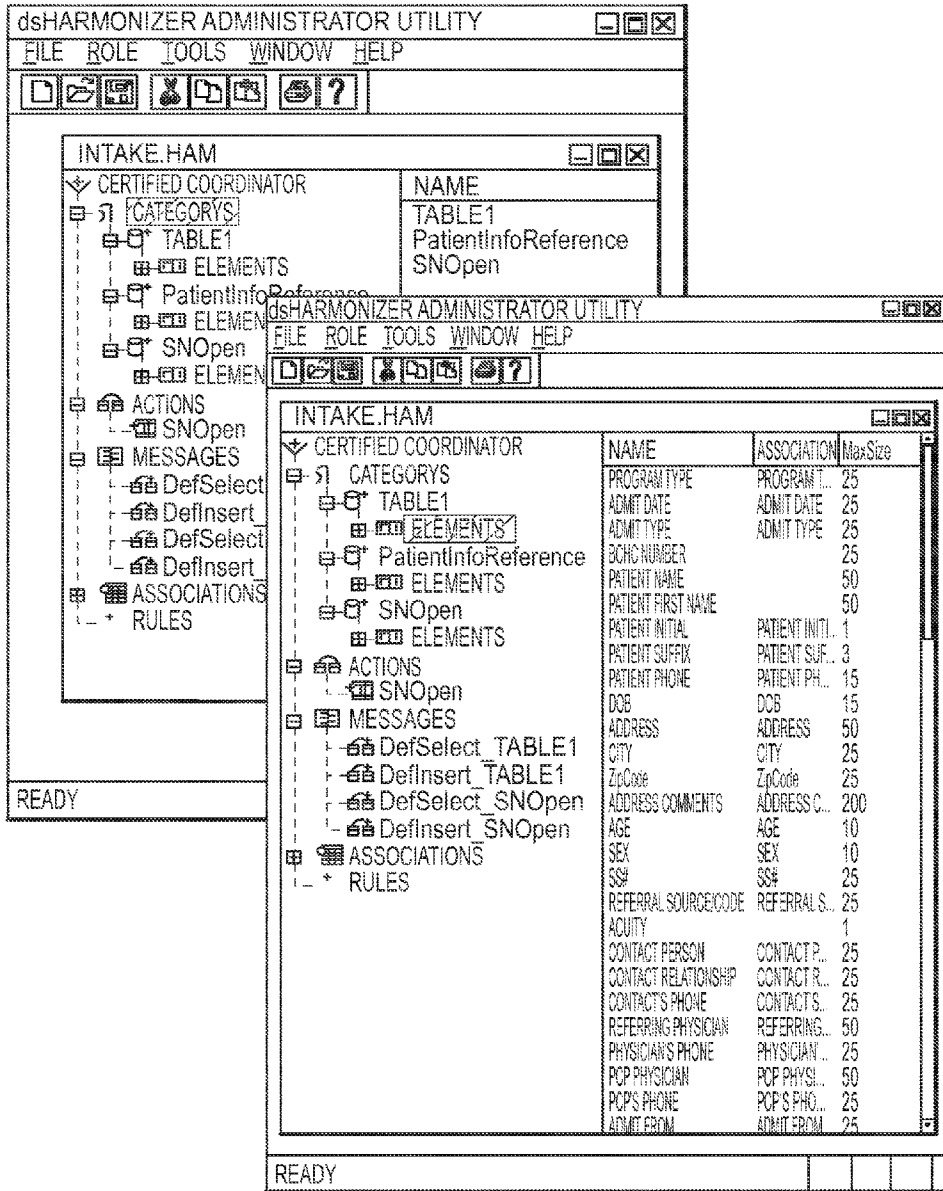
dsHARMONIZER ADMINISTRATOR UTILITY
FILE ROLE TOOLS WINDOW HELP

INTAKE.HAM
CERTIFIED COORDINATOR
CATEGORYS
TABLE1
ELEMENTS
PatientInfoReference
ELEMEN
SNOpen
ELEMEN
ACTIONS
SNOpen
MESSAGES
DefSelect
DefInsert
DefSelect
DefInsert
ASSOCIATIONS
RULES

| NAME |
|---|
| TABLE1 |
| PatientInfoReference |
| SNOpen |

READY

dsHARMONIZER ADMINISTRATOR UTILITY
FILE ROLE TOOLS WINDOW HELP

INTAKE.HAM
CERTIFIED COORDINATOR
CATEGORYS
TABLE1
ELEMENTS
PatientInfoReference
ELEMENTS
SNOpen
ELEMENTS
ACTIONS
SNOpen
MESSAGES
DefSelect_TABLE1
DefInsert_TABLE1
DefSelect_SNOpen
DefInsert_SNOpen
ASSOCIATIONS
RULES

| NAME | ASSOCIATION | MaxSize |
|---|---|---|
| PROGRAM TYPE | PROGRAM T... | 25 |
| ADMIT DATE | ADMIT DATE | 25 |
| ADMIT TYPE | ADMIT TYPE | 25 |
| BCHC NUMBER | | 25 |
| PATIENT NAME | | 50 |
| PATIENT FIRST NAME | | 50 |
| PATIENT INITIAL | PATIENT INITI... | 1 |
| PATIENT SUFFIX | PATIENT SUF... | 3 |
| PATIENT PHONE | PATIENT PH... | 15 |
| DOB | DOB | 15 |
| ADDRESS | ADDRESS | 50 |
| CITY | CITY | 25 |
| ZipCode | ZipCode | 25 |
| ADDRESS COMMENTS | ADDRESS C... | 200 |
| AGE | AGE | 10 |
| SEX | SEX | 10 |
| SS# | SS# | 25 |
| REFERRAL SOURCE/CODE | REFERRAL S... | 25 |
| ACUITY | | 1 |
| CONTACT PERSON | CONTACT P... | 25 |
| CONTACT RELATIONSHIP | CONTACT R... | 25 |
| CONTACT'S PHONE | CONTACT S... | 25 |
| REFERRING PHYSICIAN | REFERRING... | 50 |
| PHYSICIAN'S PHONE | PHYSICIAN'... | 25 |
| PCP PHYSICIAN | PCP PHYSI... | 50 |
| PCP'S PHONE | PCP'S PHO... | 25 |
| ADMIT FROM | ADMIT FROM | 25 |

READY